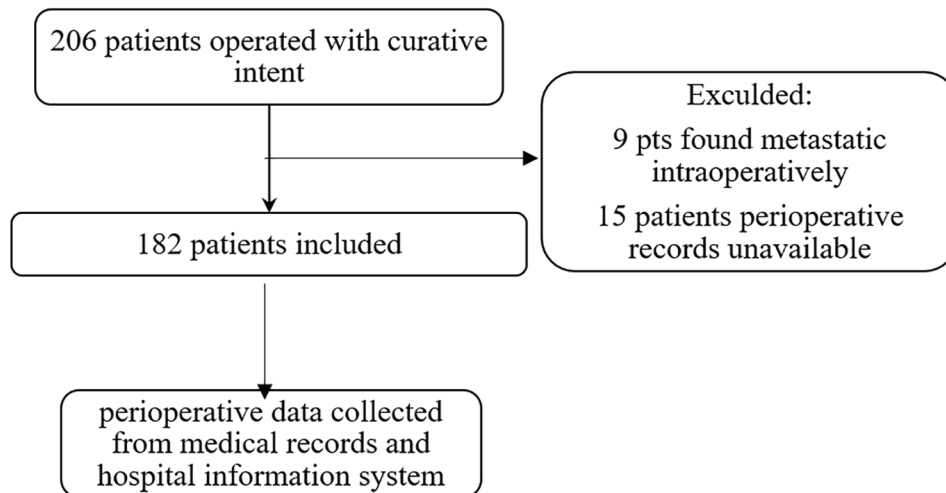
206 patients operated with curative intent

Exculded:

9 pts found metastatic intraoperatively

15 patients perioperative records unavailable

182 patients included

perioperative data collected from medical records and hospital information system